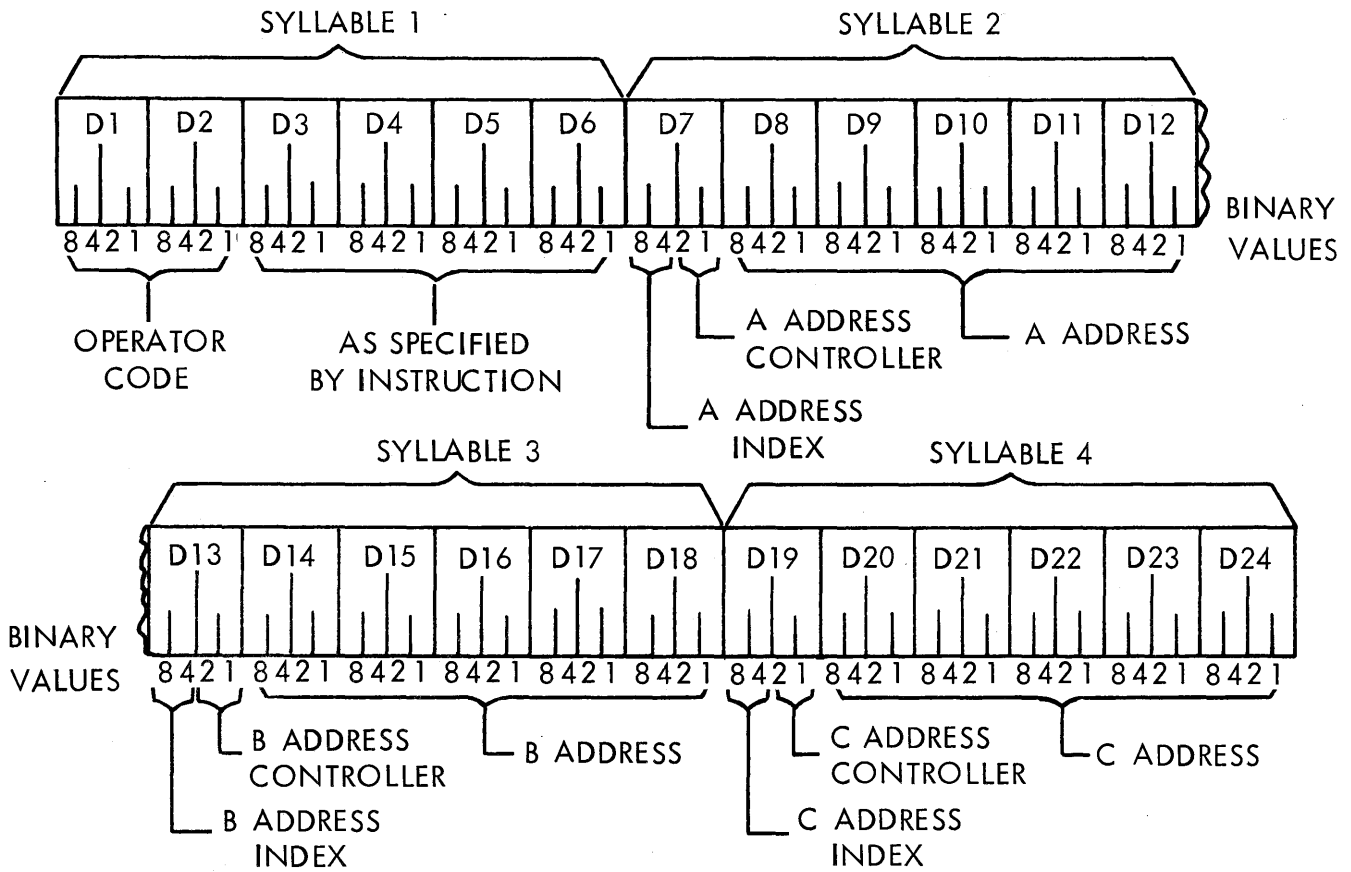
SYLLABLE 1

SYLLABLE 2

D1 D2 D3 D4 D5 D6 D7 D8 D9 D10 D11 D12

BINARY VALUES

8421 8421 8421 8421 8421 8421 8421 8421 8421 8421 8421 8421

OPERATOR CODE

AS SPECIFIED BY INSTRUCTION

A ADDRESS CONTROLLER

A ADDRESS

A ADDRESS INDEX

SYLLABLE 3

SYLLABLE 4

D13 D14 D15 D16 D17 D18 D19 D20 D21 D22 D23 D24

BINARY VALUES

8421 8421 8421 8421 8421 8421 8421 8421 8421 8421 8421 8421

B ADDRESS CONTROLLER

B ADDRESS

C ADDRESS CONTROLLER

C ADDRESS

B ADDRESS INDEX

C ADDRESS INDEX